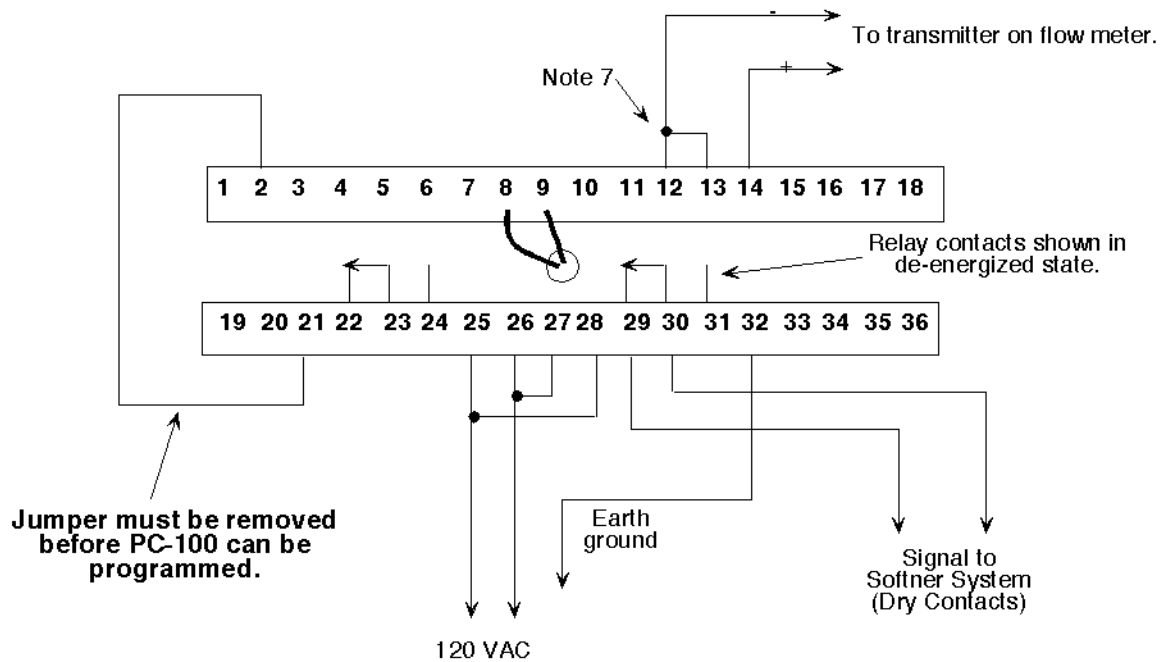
-
To transmitter on flow meter.
+
Note 7

1 2 3 4 5 6 7 8 9 10 11 12 13 14 15 16 17 18

Relay contacts shown in de-energized state.

19 20 21 22 23 24 25 26 27 28 29 30 31 32 33 34 35 36

Jumper must be removed before PC-100 can be programmed.

Earth ground

Signal to Softner System (Dry Contacts)

120 VAC